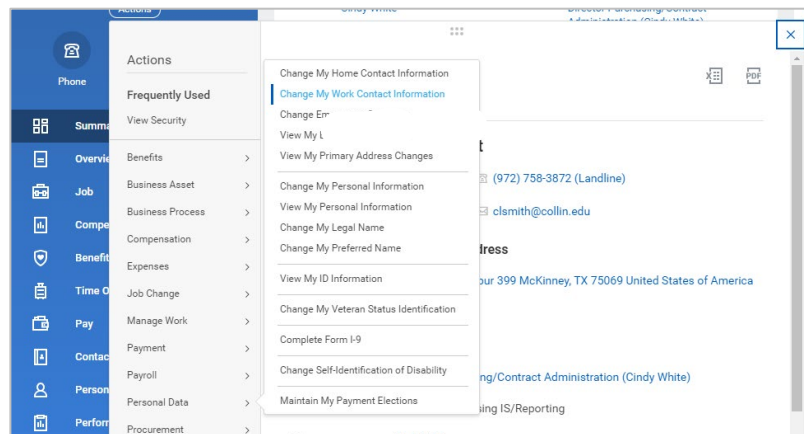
Actions

Cindy White

Director Purchasing/Contract Administration (Cindy White)

Phone

Summa

Overvie

Job

Compe

Benefi

Time O

Pay

Contac

Person

Perforr

Actions

Frequently Used

View Security

Benefits

Business Asset

Business Process

Compensation

Expenses

Job Change

Manage Work

Payment

Payroll

Personal Data

Procurement

Change My Home Contact Information

Change My Work Contact Information

Change Em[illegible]

View My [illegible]

View My Primary Address Changes

Change My Personal Information

View My Personal Information

Change My Legal Name

Change My Preferred Name

View My ID Information

Change My Veteran Status Identification

Complete Form I-9

Change Self-Identification of Disability

Maintain My Payment Elections

PDF

t

(972) 758-3872 (Landline)

clsmith@collin.edu

dress

our 399 McKinney, TX 75069 United States of America

ng/Contract Administration (Cindy White)

sing IS/Reporting